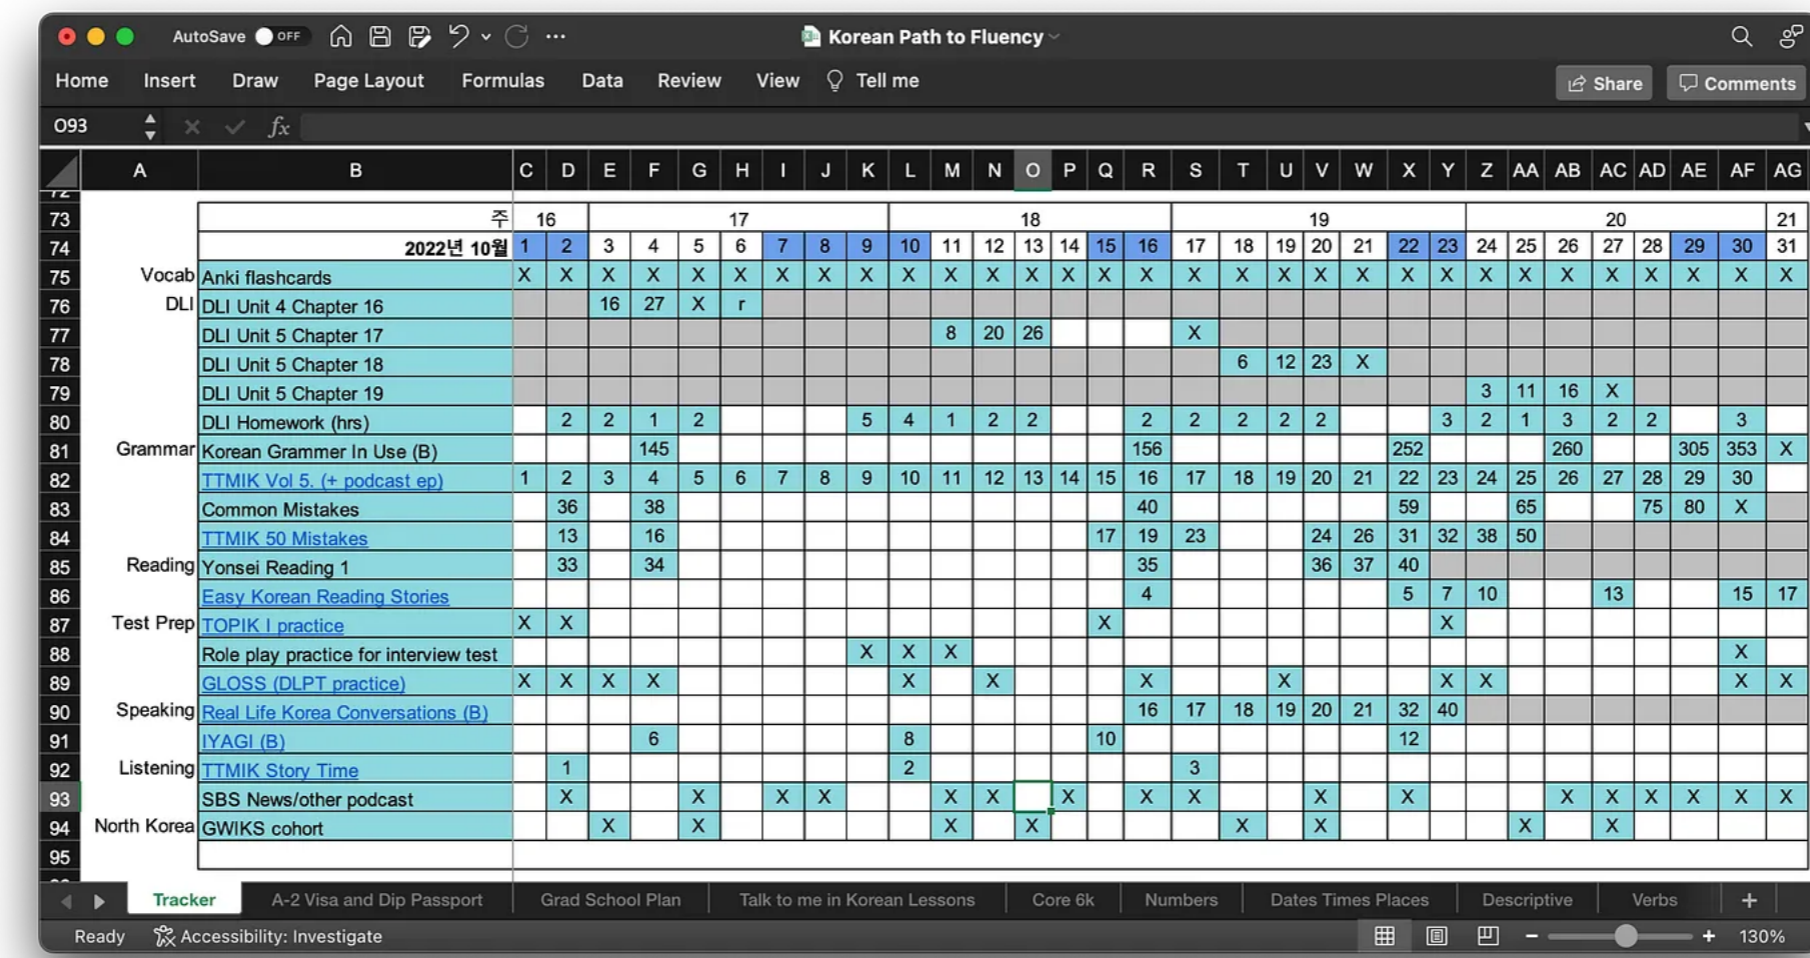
AutoSave OFF

Korean Path to Fluency

Home Insert Draw Page Layout Formulas Data Review View Tell me

Share Comments

O93 $fx$

| | A | B | C | D | E | F | G | H | I | J | K | L | M | N | O | P | Q | R | S | T | U | V | W | X | Y | Z | AA | AB | AC | AD | AE | AF | AG |
|---|---|---|---|---|---|---|---|---|---|---|---|---|---|---|---|---|---|---|---|---|---|---|---|---|---|---|---|---|---|---|---|---|---|
| 73 | | 주 | 16 | | 17 | | | | | | | 18 | | | | | | | 19 | | | | | | | 20 | | | | | | | 21 |
| 74 | | 2022년 10월 | 1 | 2 | 3 | 4 | 5 | 6 | 7 | 8 | 9 | 10 | 11 | 12 | 13 | 14 | 15 | 16 | 17 | 18 | 19 | 20 | 21 | 22 | 23 | 24 | 25 | 26 | 27 | 28 | 29 | 30 | 31 |
| 75 | Vocab | Anki flashcards | X | X | X | X | X | X | X | X | X | X | X | X | X | X | X | X | X | X | X | X | X | X | X | X | X | X | X | X | X | X | X |
| 76 | DLI | DLI Unit 4 Chapter 16 | | | 16 | 27 | X | r | | | | | | | | | | | | | | | | | | | | | | | | | |
| 77 | | DLI Unit 5 Chapter 17 | | | | | | | | | | | 8 | 20 | 26 | | | | X | | | | | | | | | | | | | | |
| 78 | | DLI Unit 5 Chapter 18 | | | | | | | | | | | | | | | | | | 6 | 12 | 23 | X | | | | | | | | | | |
| 79 | | DLI Unit 5 Chapter 19 | | | | | | | | | | | | | | | | | | | | | | | | 3 | 11 | 16 | X | | | | |
| 80 | | DLI Homework (hrs) | | 2 | 2 | 1 | 2 | | | | 5 | 4 | 1 | 2 | 2 | | | 2 | 2 | 2 | 2 | 2 | | | 3 | 2 | 1 | 3 | 2 | 2 | | 3 | |
| 81 | Grammar | Korean Grammer In Use (B) | | | | 145 | | | | | | | | | | | | 156 | | | | | | 252 | | | | 260 | | | 305 | 353 | X |
| 82 | | TTMIK Vol 5. (+ podcast ep) | 1 | 2 | 3 | 4 | 5 | 6 | 7 | 8 | 9 | 10 | 11 | 12 | 13 | 14 | 15 | 16 | 17 | 18 | 19 | 20 | 21 | 22 | 23 | 24 | 25 | 26 | 27 | 28 | 29 | 30 | |
| 83 | | Common Mistakes | | 36 | | 38 | | | | | | | | | | | | 40 | | | | | | 59 | | | 65 | | | 75 | 80 | X | |
| 84 | | TTMIK 50 Mistakes | | 13 | | 16 | | | | | | | | | | | 17 | 19 | 23 | | | 24 | 26 | 31 | 32 | 38 | 50 | | | | | | |
| 85 | Reading | Yonsei Reading 1 | | 33 | | 34 | | | | | | | | | | | | 35 | | | | 36 | 37 | 40 | | | | | | | | | |
| 86 | | Easy Korean Reading Stories | | | | | | | | | | | | | | | | 4 | | | | | | 5 | 7 | 10 | | | 13 | | | 15 | 17 |
| 87 | Test Prep | TOPIK I practice | X | X | | | | | | | | | | | | | X | | | | | | | | X | | | | | | | | |
| 88 | | Role play practice for interview test | | | | | | | | | X | X | X | | | | | | | | | | | | | | | | | | | X | |
| 89 | | GLOSS (DLPT practice) | X | X | X | X | | | | | | X | | X | | | | X | | | X | | | | X | X | | | | | | X | X |
| 90 | Speaking | Real Life Korea Conversations (B) | | | | | | | | | | | | | | | | 16 | 17 | 18 | 19 | 20 | 21 | 32 | 40 | | | | | | | | |
| 91 | | IYAGI (B) | | | | 6 | | | | | | 8 | | | | | 10 | | | | | | | 12 | | | | | | | | | |
| 92 | Listening | TTMIK Story Time | | 1 | | | | | | | | 2 | | | | | | | 3 | | | | | | | | | | | | | | |
| 93 | | SBS News/other podcast | | X | | | X | | X | X | | | X | X | | X | | X | X | | | X | | X | | | | X | X | X | X | X | X |
| 94 | North Korea | GWIKS cohort | | | X | | X | | | | | | X | | X | | | | | X | | X | | | | | X | | X | | | | |
| 95 | | | | | | | | | | | | | | | | | | | | | | | | | | | | | | | | | |

Tracker A-2 Visa and Dip Passport Grad School Plan Talk to me in Korean Lessons Core 6k Numbers Dates Times Places Descriptive Verbs +

Ready Accessibility: Investigate 130%